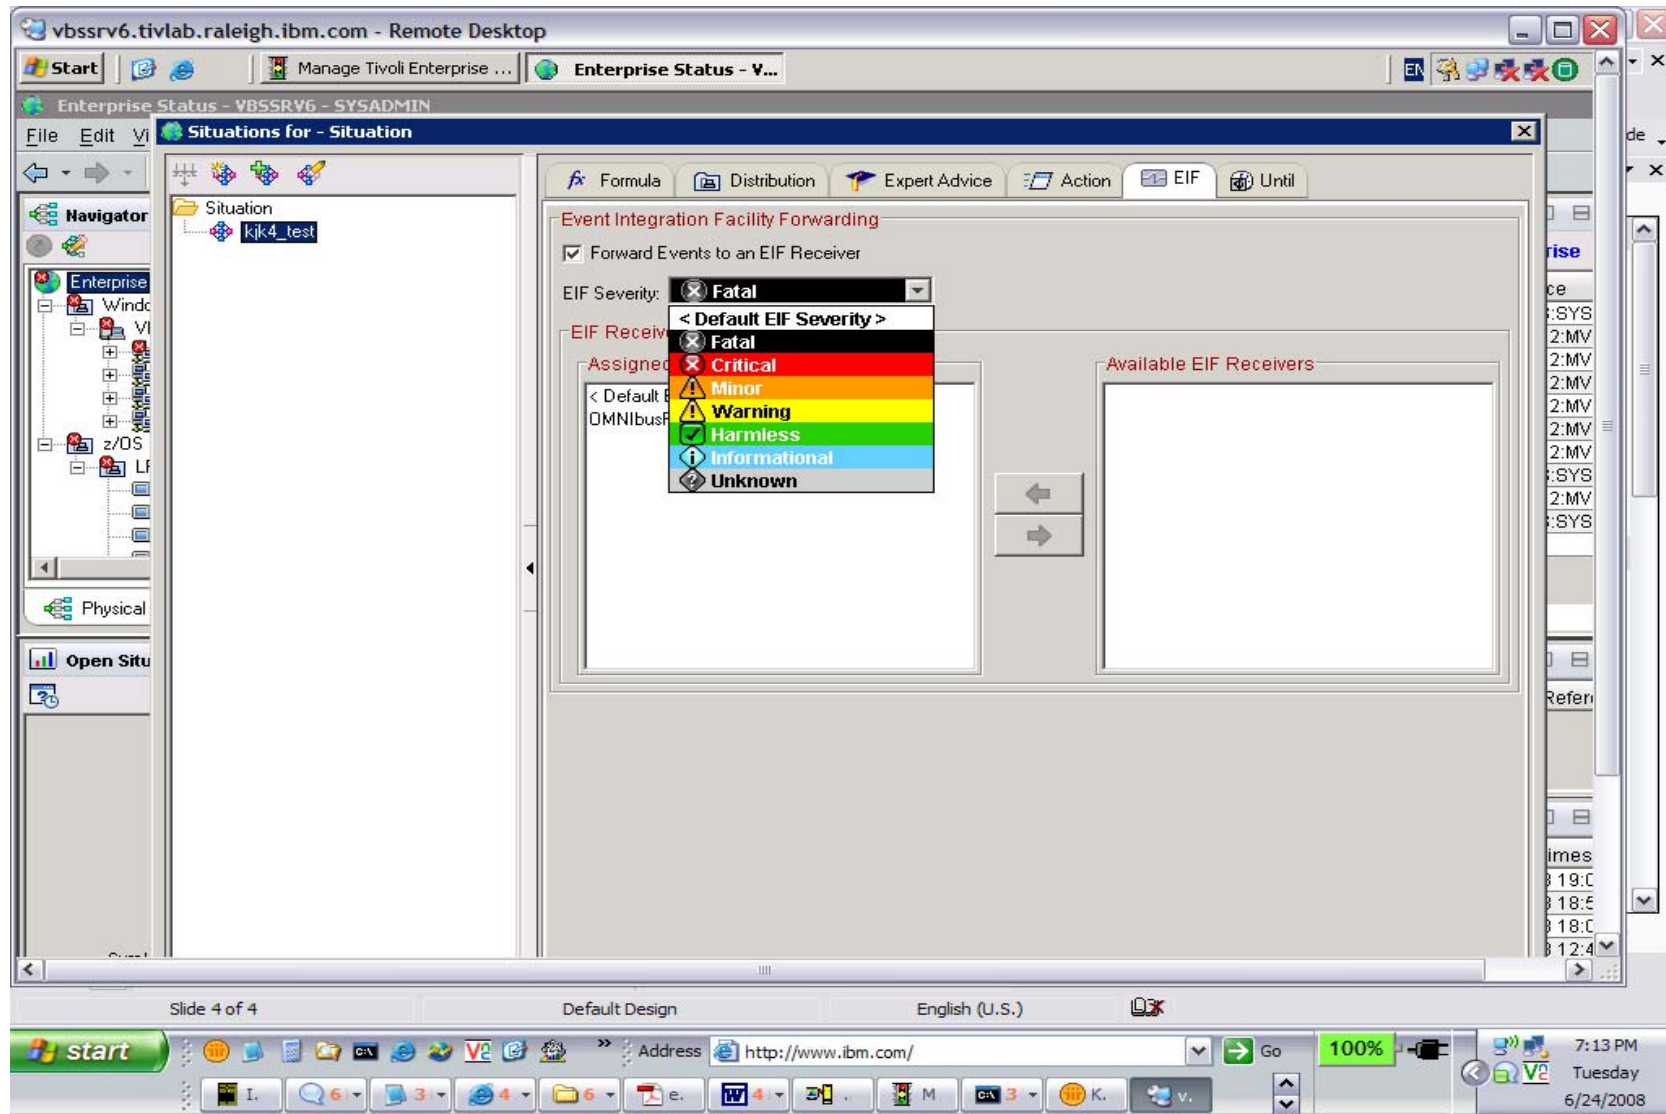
vbssrv6.tivlab.raleigh.ibm.com - Remote Desktop

Start | Manage Tivoli Enterprise ... | Enterprise Status - V...

Enterprise Status - VBSSRV6 - SYSADMIN

File Edit Vi

Situations for - Situation

Navigator

Enterprise
Windo
VI
z/OS
LF

Physical

Open Situ

Situation
kjk4_test

Formula | Distribution | Expert Advice | Action | EIF | Until

Event Integration Facility Forwarding

☑ Forward Events to an EIF Receiver

EIF Severity: Fatal

< Default EIF Severity >
Fatal
Critical
Minor
Warning
Harmless
Informational
Unknown

EIF Receiv

Assigned

< Default E
OMNIbusR

Available EIF Receivers

rise
ce
:SYS
2:MV
2:MV
2:MV
2:MV
2:MV
2:MV
:SYS
2:MV
:SYS

Refer

imes
3 19:0
3 18:5
3 18:0
3 12:4

de

Slide 4 of 4 | Default Design | English (U.S.)

start | Address http://www.ibm.com/ | Go | 100%

7:13 PM
Tuesday
6/24/2008

I. | 6 | 3 | 4 | 6 | e. | 4 | M | 3 | K. | v.